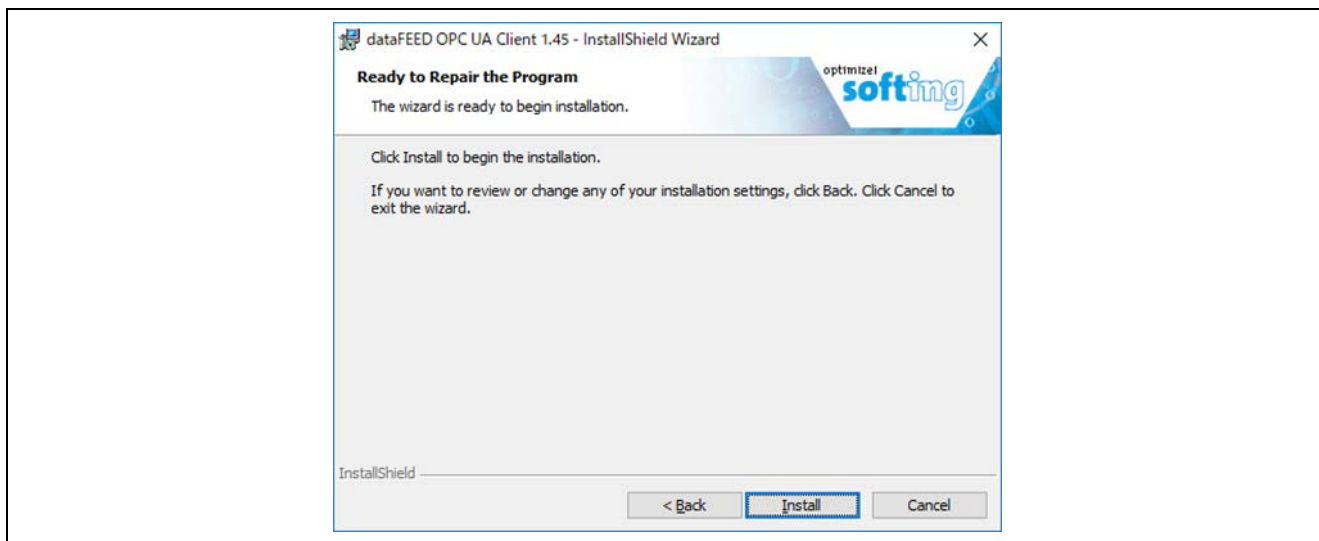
dataFEED OPC UA Client 1.45 - InstallShield Wizard

×

Ready to Repair the Program

The wizard is ready to begin installation.

optimize!
softing

Click Install to begin the installation.

If you want to review or change any of your installation settings, click Back. Click Cancel to exit the wizard.

InstallShield

< Back

Install

Cancel